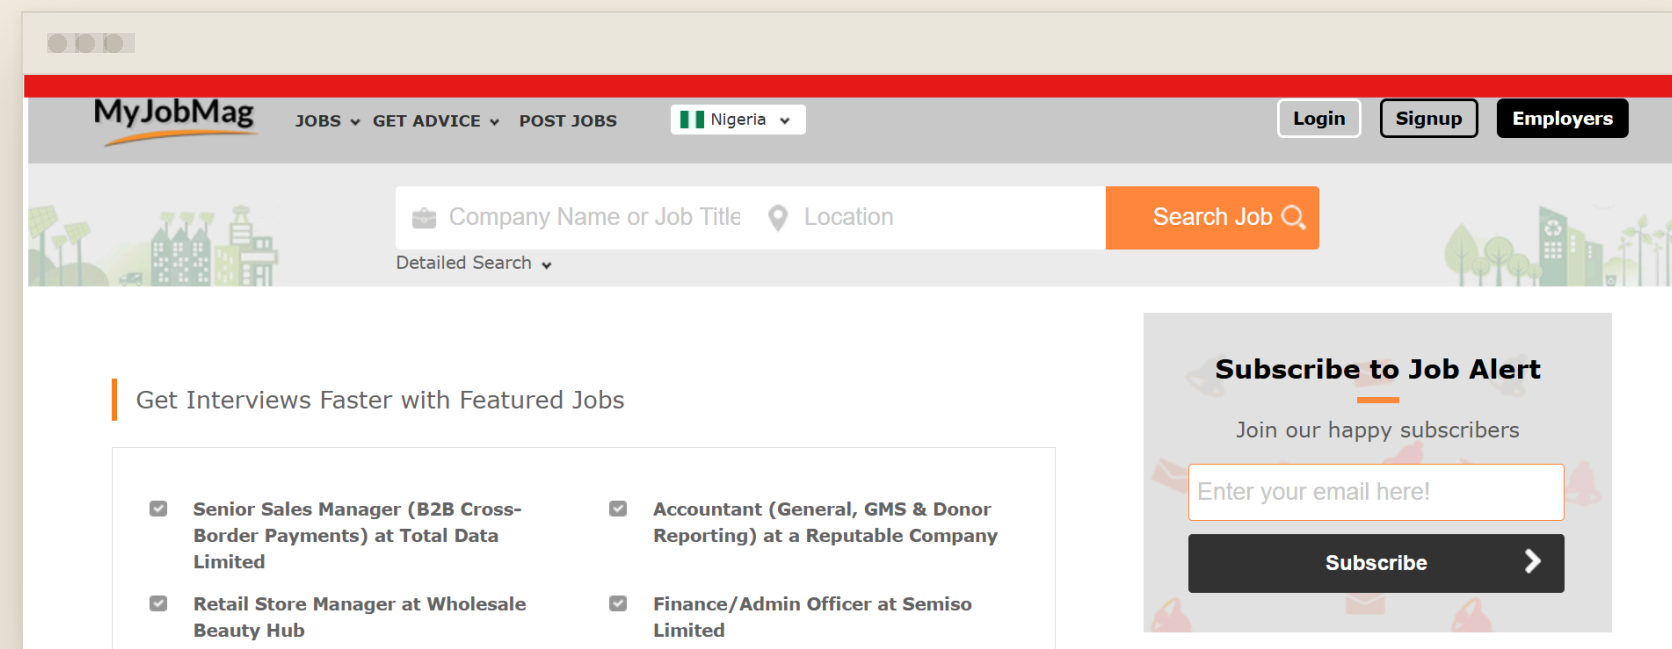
MyJobMag

JOBS GET ADVICE POST JOBS

Nigeria

Login Signup Employers

Company Name or Job Title Location Search Job

Detailed Search

Get Interviews Faster with Featured Jobs

Senior Sales Manager (B2B Cross-Border Payments) at Total Data Limited

Accountant (General, GMS & Donor Reporting) at a Reputable Company

Retail Store Manager at Wholesale Beauty Hub

Finance/Admin Officer at Semiso Limited

Subscribe to Job Alert

Join our happy subscribers

Enter your email here!

Subscribe